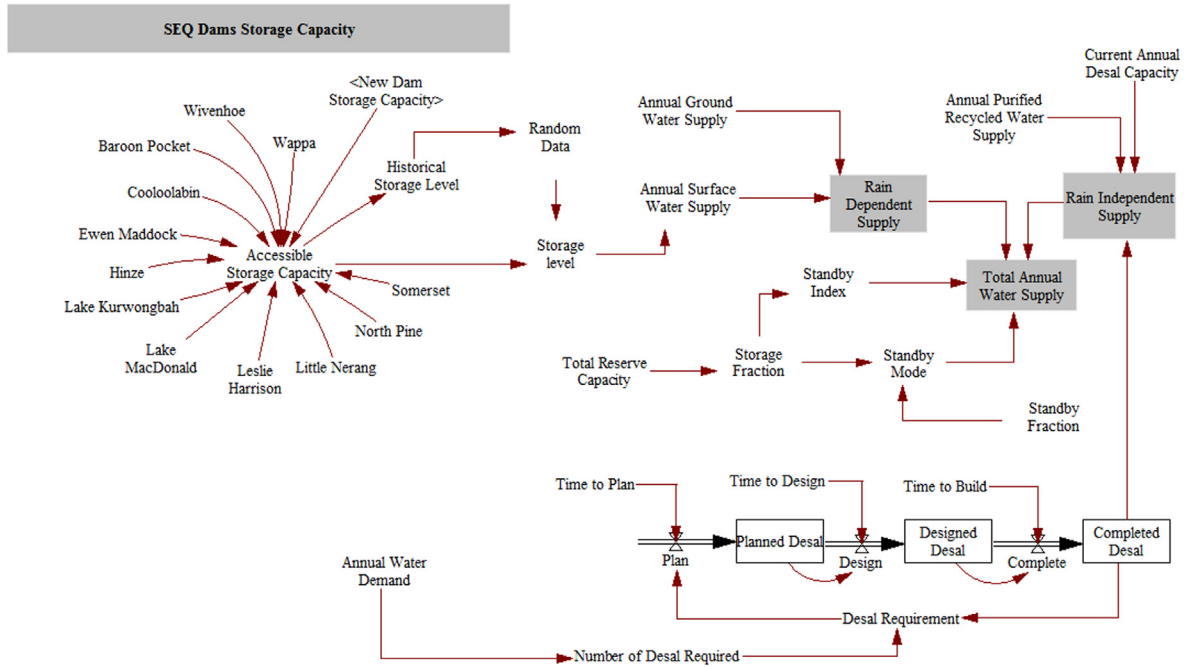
SEQ Dams Storage Capacity

<New Dam Storage Capacity>

Wivenhoe

Wappa

Baroon Pocket

Cooloolabin

Ewen Maddock

Hinze

Lake Kurwongbah

Lake MacDonald

Leslie Harrison

Little Nerang

North Pine

Somerset

Accessible Storage Capacity

Historical Storage Level

Random Data

Storage level

Annual Ground Water Supply

Annual Surface Water Supply

Rain Dependent Supply

Annual Purified Recycled Water Supply

Current Annual Desal Capacity

Rain Independent Supply

Total Annual Water Supply

Standby Index

Total Reserve Capacity

Storage Fraction

Standby Mode

Standby Fraction

Time to Plan

Time to Design

Time to Build

Plan

Planned Desal

Design

Designed Desal

Complete

Completed Desal

Annual Water Demand

Desal Requirement

Number of Desal Required